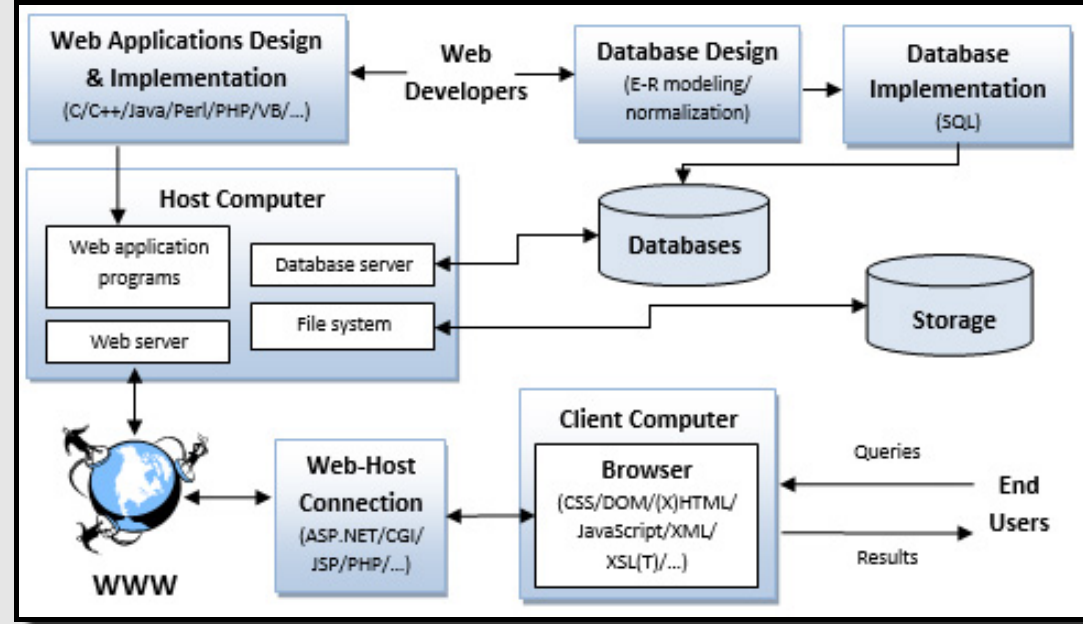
Web Applications Design & Implementation
(C/C++/Java/Perl/PHP/VB/...)

Web Developers

Database Design
(E-R modeling/ normalization)

Database Implementation
(SQL)

Host Computer

Web application programs

Database server

File system

Web server

Databases

Storage

WWW

Web-Host Connection
(ASP.NET/CGI/ JSP/PHP/...)

Client Computer

Browser
(CSS/DOM/(X)HTML/ JavaScript/XML/ XSL(T)/...)

Queries

Results

End Users